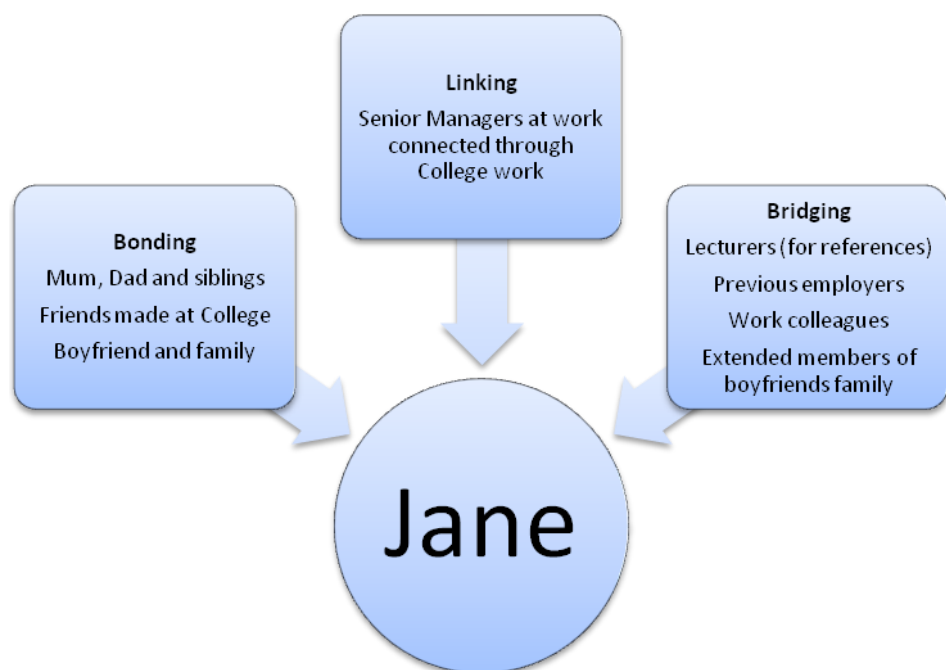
Linking
Senior Managers at work connected through College work

Bonding
Mum, Dad and siblings
Friends made at College
Boyfriend and family

Bridging
Lecturers (for references)
Previous employers
Work colleagues
Extended members of boyfriends family

Jane